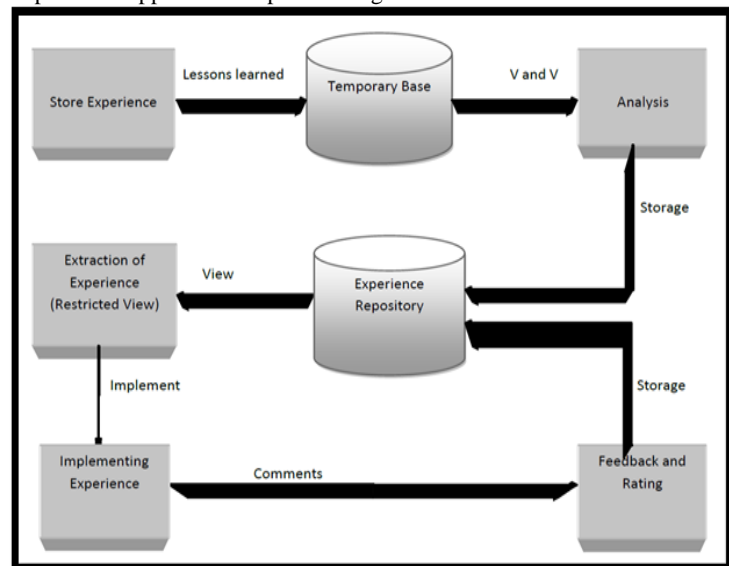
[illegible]

Store Experience

Lessons learned

Temporary Base

V and V

Analysis

Storage

Extraction of Experience (Restricted View)

View

Experience Repository

Implement

Storage

Implementing Experience

Comments

Feedback and Rating